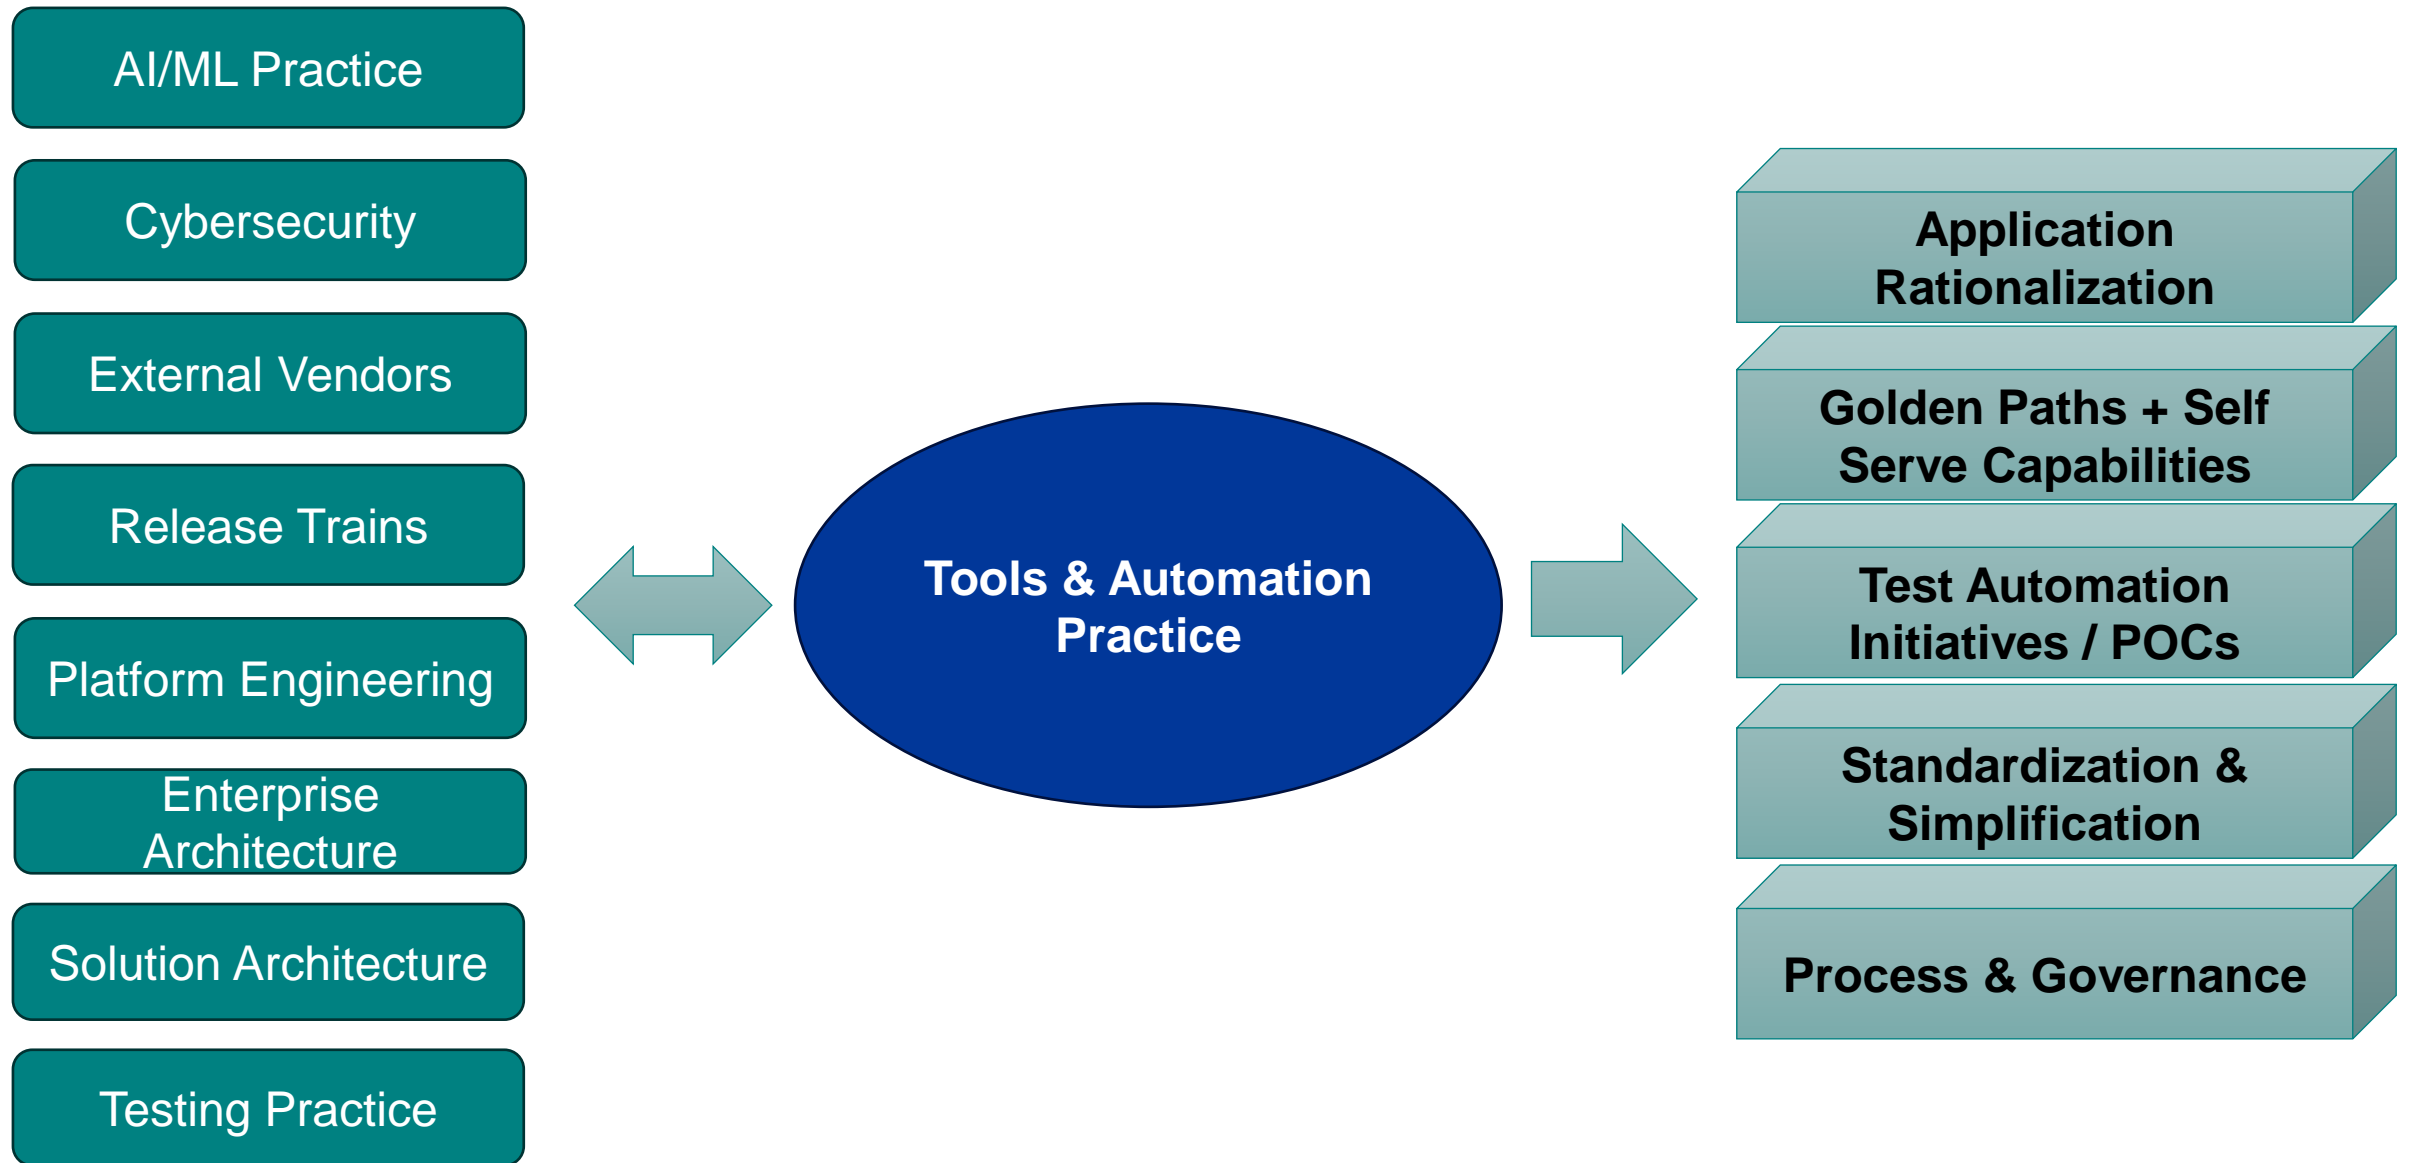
AI/ML Practice

Cybersecurity

External Vendors

Release Trains

Platform Engineering

Enterprise Architecture

Solution Architecture

Testing Practice

Tools & Automation Practice

Application Rationalization

Golden Paths + Self Serve Capabilities

Test Automation Initiatives / POCs

Standardization & Simplification

Process & Governance